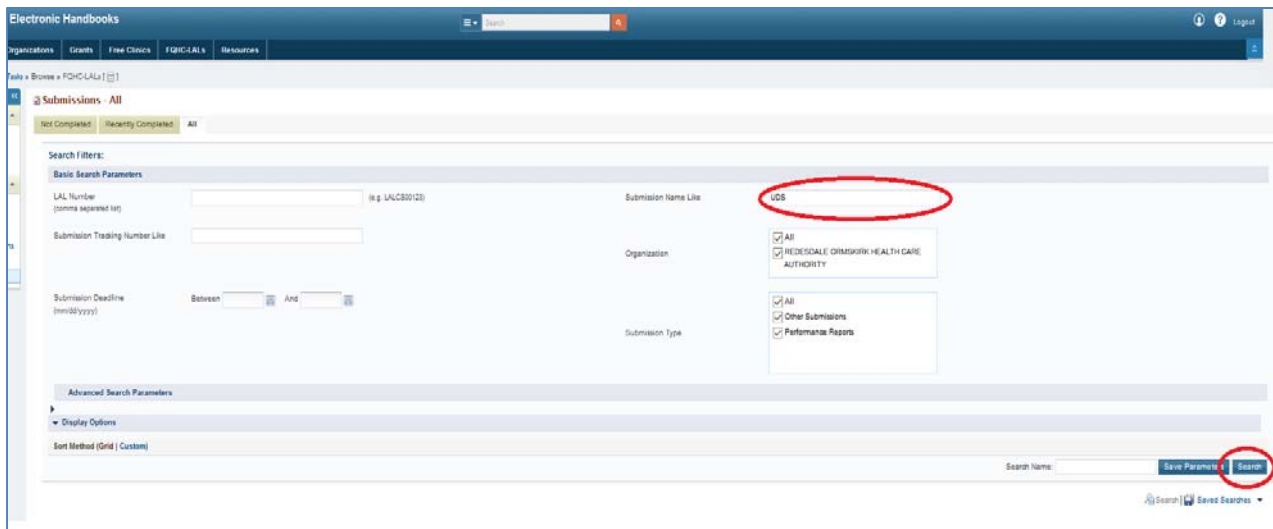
Electronic Handbooks

Search

Logout

Organizations | Grants | Free Clinics | FQHC-LALs | Resources

Tasks » Browse » FQHC-LALs | 1

Submissions - All

Not Completed | Recently Completed | All

Search Filters:

Basic Search Parameters

LAL Number (comma separated list) (e.g. LALCS00123)

Submission Name Like UDS

Submission Tracking Number Like

Organization
All
REDESDALE ORMSKIRK HEALTH CARE AUTHORITY

Submission Deadline (mm/dd/yyyy) Between And

Submission Type
All
Other Submissions
Performance Reports

Advanced Search Parameters

Display Options

Sort Method (Grid | Custom)

Search Name: Save Parameters Search

Search | Saved Searches